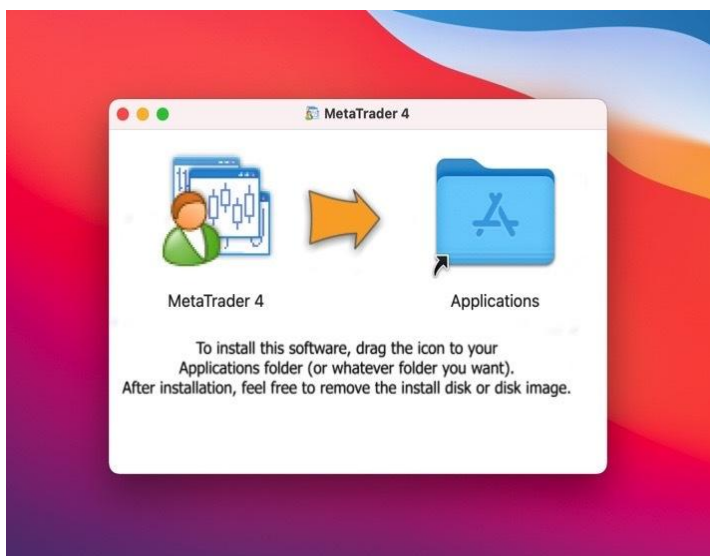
MetaTrader 4

MetaTrader 4

Applications

To install this software, drag the icon to your Applications folder (or whatever folder you want).
After installation, feel free to remove the install disk or disk image.